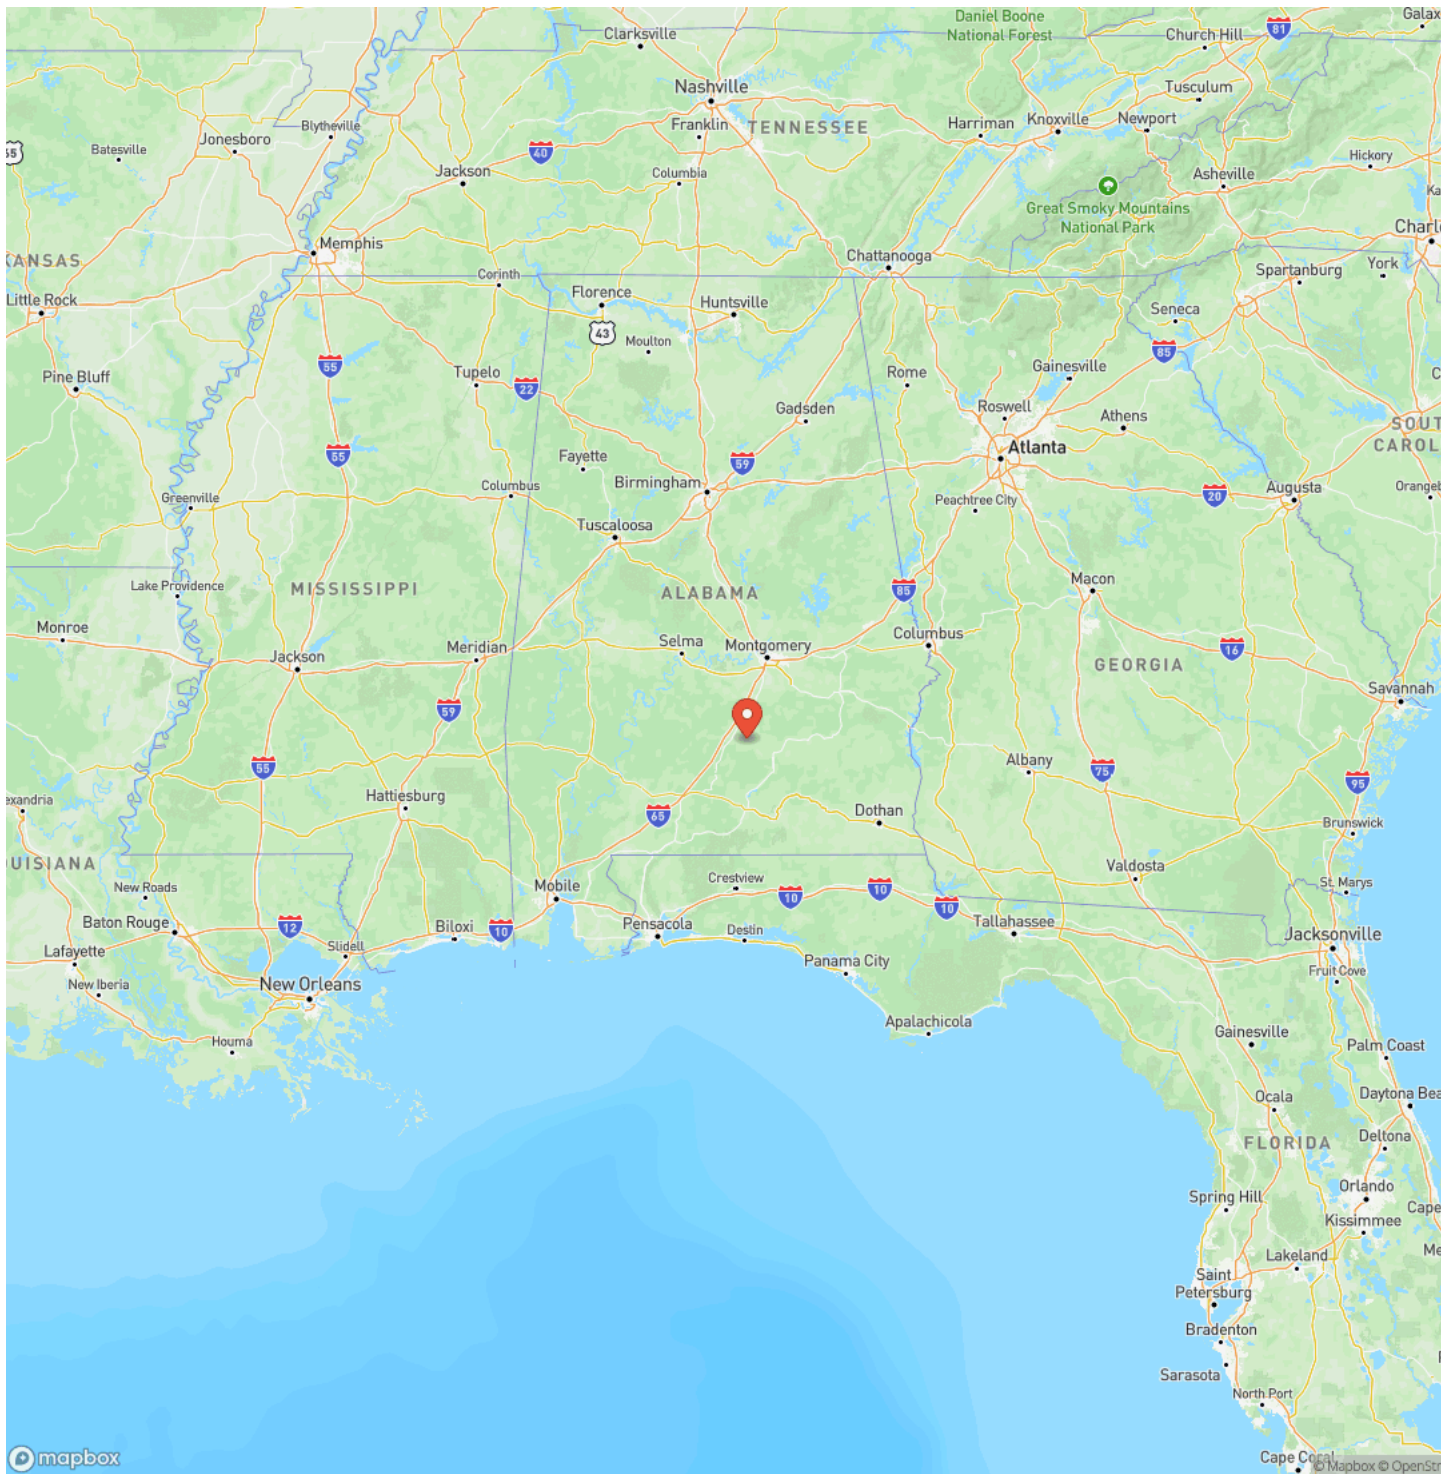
Clarksville
Daniel Boone National Forest
Galax
Church Hill
81
Nashville
Tusculum
Franklin
TENNESSEE
Harriman
Knoxville
Newport
Blytheville
Jonesboro
Batesville
55
40
Jackson
Columbia
Hickory
Asheville
Great Smoky Mountains National Park
Charl
Ka
Memphis
KANSAS
Corinth
Chattanooga
Spartanburg
York
Little Rock
Florence
Huntsville
43
Moulton
Seneca
Pine Bluff
55
Tupelo
22
Rome
Gainesville
85
Gadsden
Roswell
Athens
55
Fayette
59
Atlanta
SOUT
CAROL
Greenville
Columbus
Birmingham
Peachtree City
20
Augusta
Orangeb
Tuscaloosa
Lake Providence
MISSISSIPPI
ALABAMA
85
Macon
Monroe
Selma
Montgomery
Columbus
16
Jackson
Meridian
GEORGIA
Savannah
59
55
Albany
75
95
xandria
Hattiesburg
65
Dothan
Brunswick
UISIANA
Valdosta
New Roads
Crestview
St. Marys
Mobile
10
10
Baton Rouge
12
Biloxi
10
Pensacola
Destin
10
Tallahassee
Jacksonville
Lafayette
Slidell
Panama City
Fruit Cove
New Iberia
New Orleans
Apalachicola
Houma
Gainesville
Palm Coast
Ocala
Daytona Bea
FLORIDA
Deltona
Spring Hill
Orlando
Cape
Kissimmee
Me
Lakeland
Saint Petersburg
Bradenton
Sarasota
North Port
Cape Coral
mapbox
© Mapbox © OpenStr